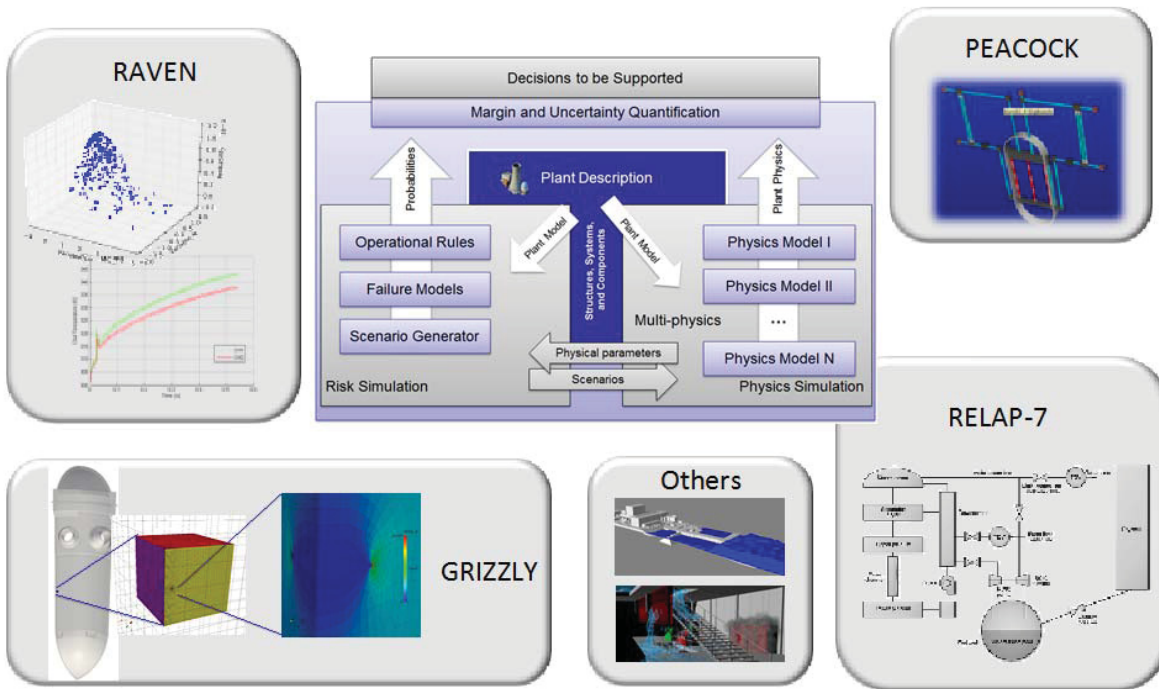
RAVEN

PEACOCK

Decisions to be Supported

Margin and Uncertainty Quantification

Probabilities

Plant Description

Plant Physics

Plant Model

Structures, Systems, and Components

Plant Model

Operational Rules

Failure Models

Scenario Generator

Physics Model I

Physics Model II

Multi-physics

...

Physics Model N

Physical parameters

Scenarios

Risk Simulation

Physics Simulation

RELAP-7

GRIZZLY

Others